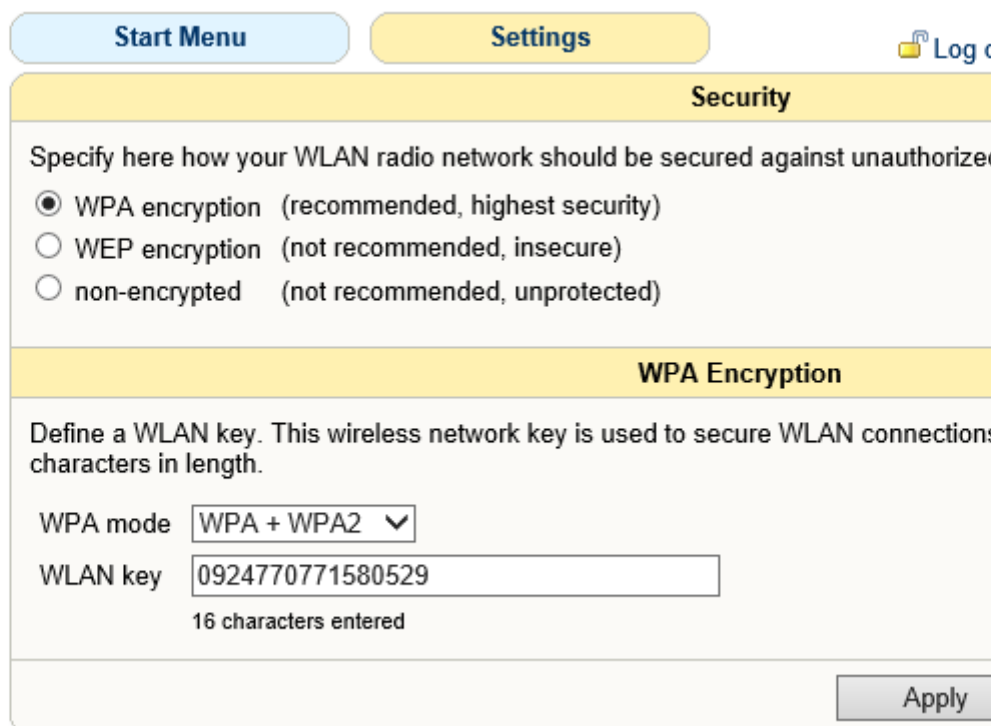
Start Menu

Settings

Log o

Security

Specify here how your WLAN radio network should be secured against unauthorize

WPA encryption (recommended, highest security)

WEP encryption (not recommended, insecure)

non-encrypted (not recommended, unprotected)

WPA Encryption

Define a WLAN key. This wireless network key is used to secure WLAN connection characters in length.

WPA mode WPA + WPA2

WLAN key 0924770771580529

16 characters entered

Apply